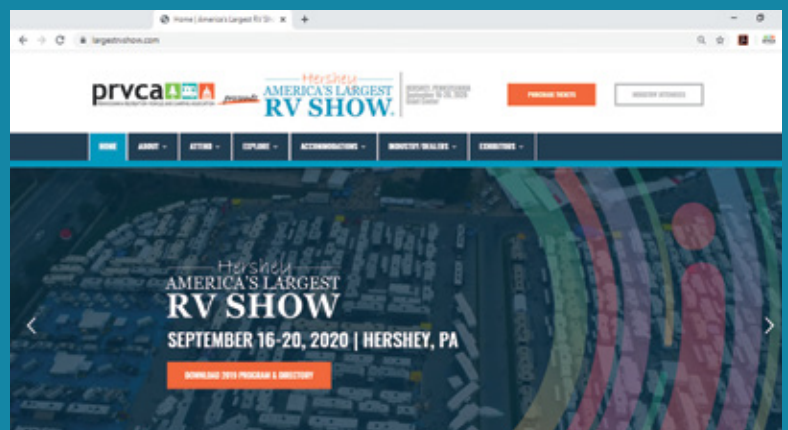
Home | America's Largest RV Sh ×

largestrvshow.com

prvca

Hershey AMERICA'S LARGEST RV SHOW

HERSHEY, PENNSYLVANIA September 16-20, 2020 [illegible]

PURCHASE TICKETS

REGISTER ATTENDEES

HOME | ABOUT | ATTEND | EXPLORE | ACCOMMODATIONS | INDUSTRY/DEALERS | EXHIBITORS

Hershey AMERICA'S LARGEST RV SHOW

SEPTEMBER 16-20, 2020 | HERSHEY, PA

DOWNLOAD 2019 PROGRAM & DIRECTORY